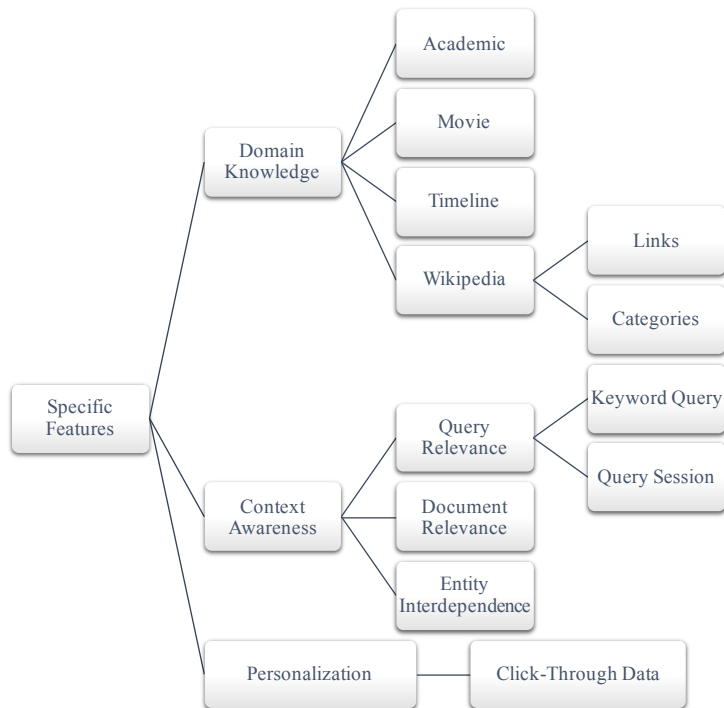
Specific Features

Domain Knowledge

Academic

Movie

Timeline

Wikipedia

Links

Categories

Context Awareness

Query Relevance

Keyword Query

Query Session

Document Relevance

Entity Interdependence

Personalization

Click-Through Data